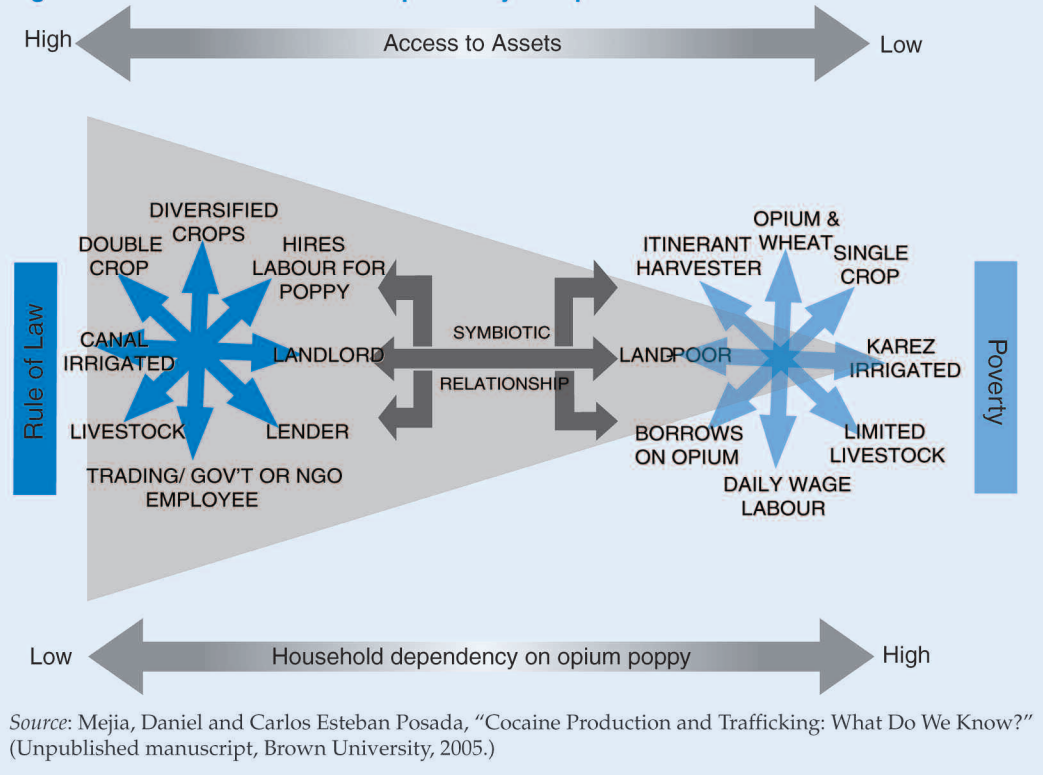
High

Access to Assets

Low

Rule of Law

DIVERSIFIED CROPS

DOUBLE CROP

HIRES LABOUR FOR POPPY

CANAL IRRIGATED

LANDLORD

LIVESTOCK

LENDER

TRADING/ GOV'T OR NGO EMPLOYEE

SYMBIOTIC

RELATIONSHIP

OPIUM & WHEAT

ITINERANT HARVESTER

SINGLE CROP

LANDPOOR

KAREZ IRRIGATED

BORROWS ON OPIUM

LIMITED LIVESTOCK

DAILY WAGE LABOUR

Poverty

Low

Household dependency on opium poppy

High

Source: Mejia, Daniel and Carlos Esteban Posada, "Cocaine Production and Trafficking: What Do We Know?" (Unpublished manuscript, Brown University, 2005.)